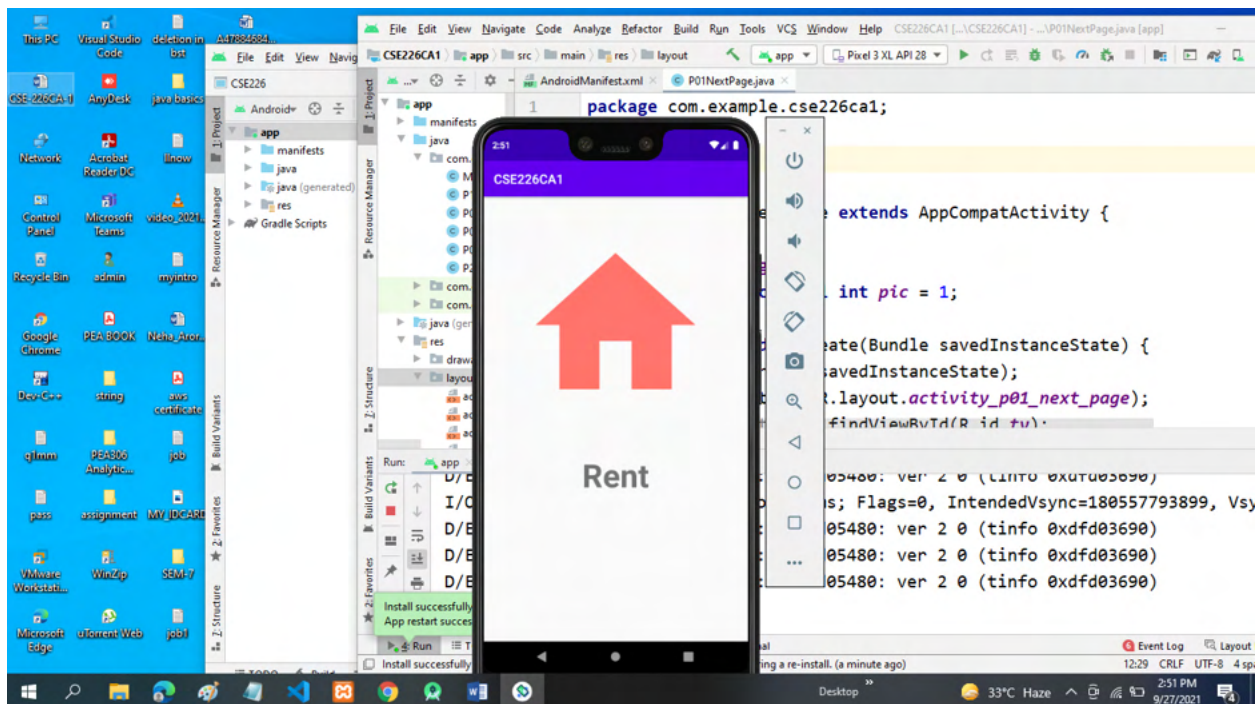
This PC
Visual Studio Code
deletion in bst
A47884684...
CSE226CA1
AnyDesk
java basics
Network
Acrobat Reader DC
llnow
Control Panel
Microsoft Teams
video_2021...
Recycle Bin
admin
myintro
Google Chrome
PEA BOOK
Neha_Aror...
Dev-C++
string
aws certificate
q1mm
PEA306 Analytic...
job
pass
assignment
MY_IDCARD
VMware Workstati...
WinZip
SEM-7
Microsoft Edge
uTorrent Web
job1

File Edit View Navig
CSE226
Android
app
manifests
java
java (generated)
res
Gradle Scripts

File Edit View Navigate Code Analyze Refactor Build Run Tools VCS Window Help CSE226CA1 [...\CSE226CA1] - ...\P01NextPage.java [app]
CSE226CA1 app src main res layout
app
Pixel 3 XL API 28
AndroidManifest.xml
P01NextPage.java
app
manifests
java
com.
com.
com.
java (gen
res
drawa
layou

1 package com.example.cse226ca1;

e extends AppCompatActivity {

int pic = 1;

eate(Bundle savedInstanceState) {
avedInstanceState);
R.layout.activity_p01_next_page);
findViewById(R.id.tv);

Run: app
D/E 05480: ver 2 0 (tinfo 0xdfd03690)
I/C s; Flags=0, IntendedVsync=180557793899, Vsy
D/E 05480: ver 2 0 (tinfo 0xdfd03690)
D/E 05480: ver 2 0 (tinfo 0xdfd03690)
D/E 05480: ver 2 0 (tinfo 0xdfd03690)

Install successfully
App restart succes
Run
Install successfully
ring a re-install. (a minute ago)
Event Log
Layout
12:29 CRLF UTF-8 4 sp

1: Project
Resource Manager
Z: Structure
Build Variants
2: Favorites

2:51
CSE226CA1
Rent

Desktop
33°C Haze
2:51 PM
9/27/2021